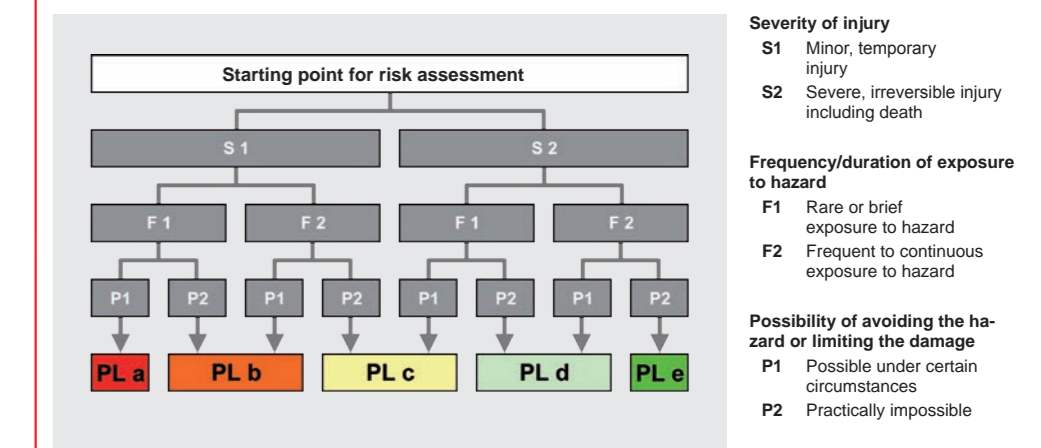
Starting point for risk assessment

S 1

S 2

F 1

F 2

F 1

F 2

P1

P2

P1

P2

P1

P2

P1

P2

PL a

PL b

PL c

PL d

PL e

Severity of injury

S1 Minor, temporary injury

S2 Severe, irreversible injury including death

Frequency/duration of exposure to hazard

F1 Rare or brief exposure to hazard

F2 Frequent to continuous exposure to hazard

Possibility of avoiding the hazard or limiting the damage

P1 Possible under certain circumstances

P2 Practically impossible